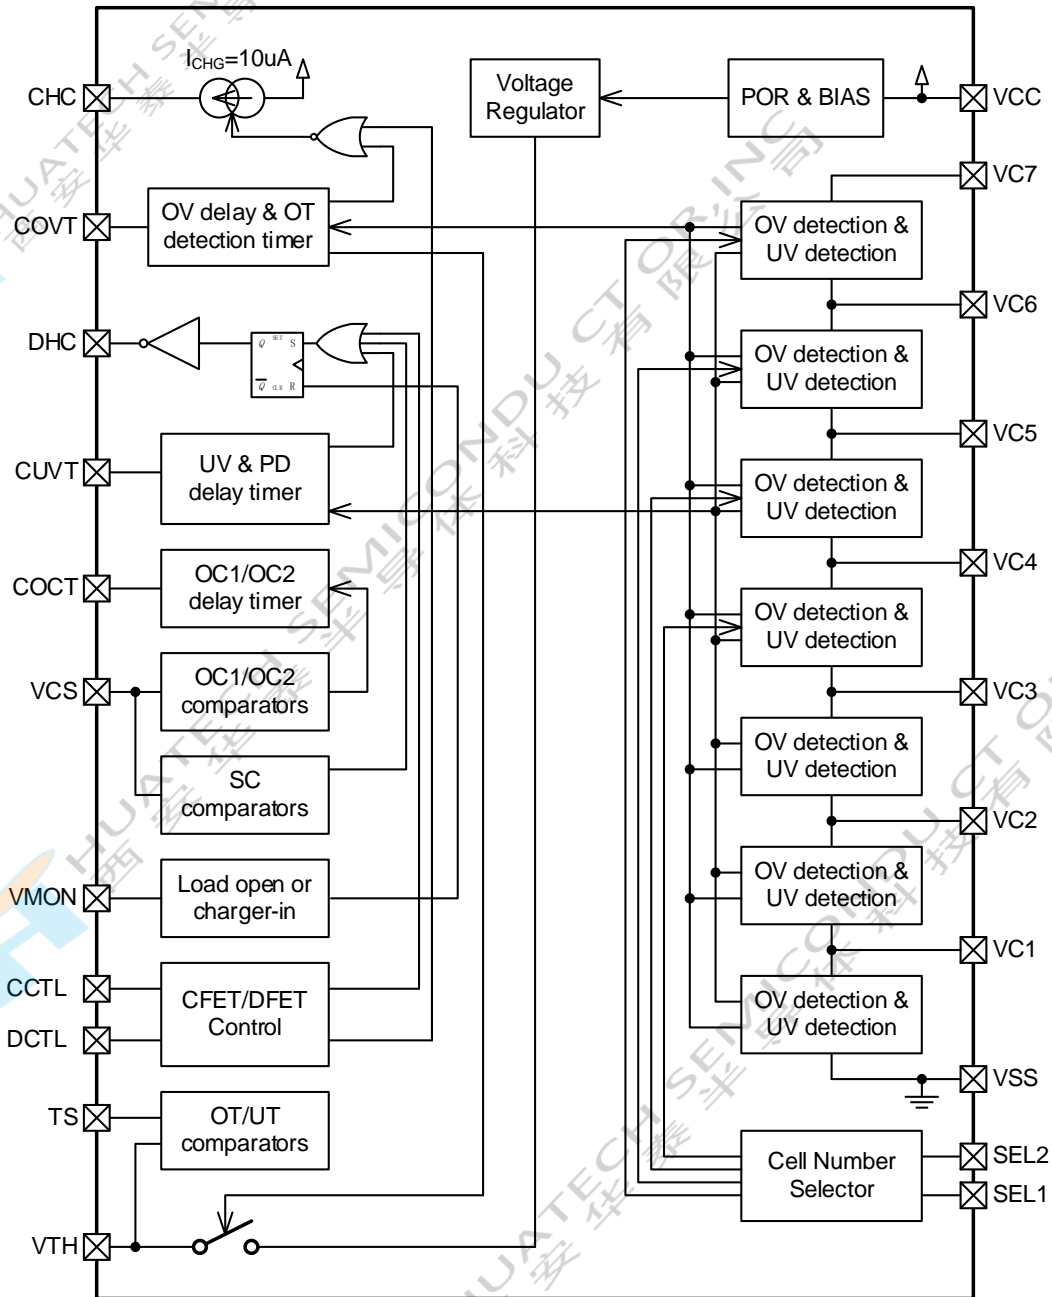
$I_{CHG}$=10uA

CHC

Voltage Regulator

POR & BIAS

VCC

VC7

COVT

OV delay & OT detection timer

OV detection & UV detection

VC6

DHC

Q SET S

$\overline{Q}$ CLR R

OV detection & UV detection

VC5

CUVT

UV & PD delay timer

OV detection & UV detection

VC4

COCT

OC1/OC2 delay timer

OV detection & UV detection

VCS

OC1/OC2 comparators

VC3

SC comparators

OV detection & UV detection

VC2

VMON

Load open or charger-in

OV detection & UV detection

VC1

CCTL

CFET/DFET Control

DCTL

OV detection & UV detection

VSS

TS

OT/UT comparators

Cell Number Selector

SEL2

SEL1

VTH